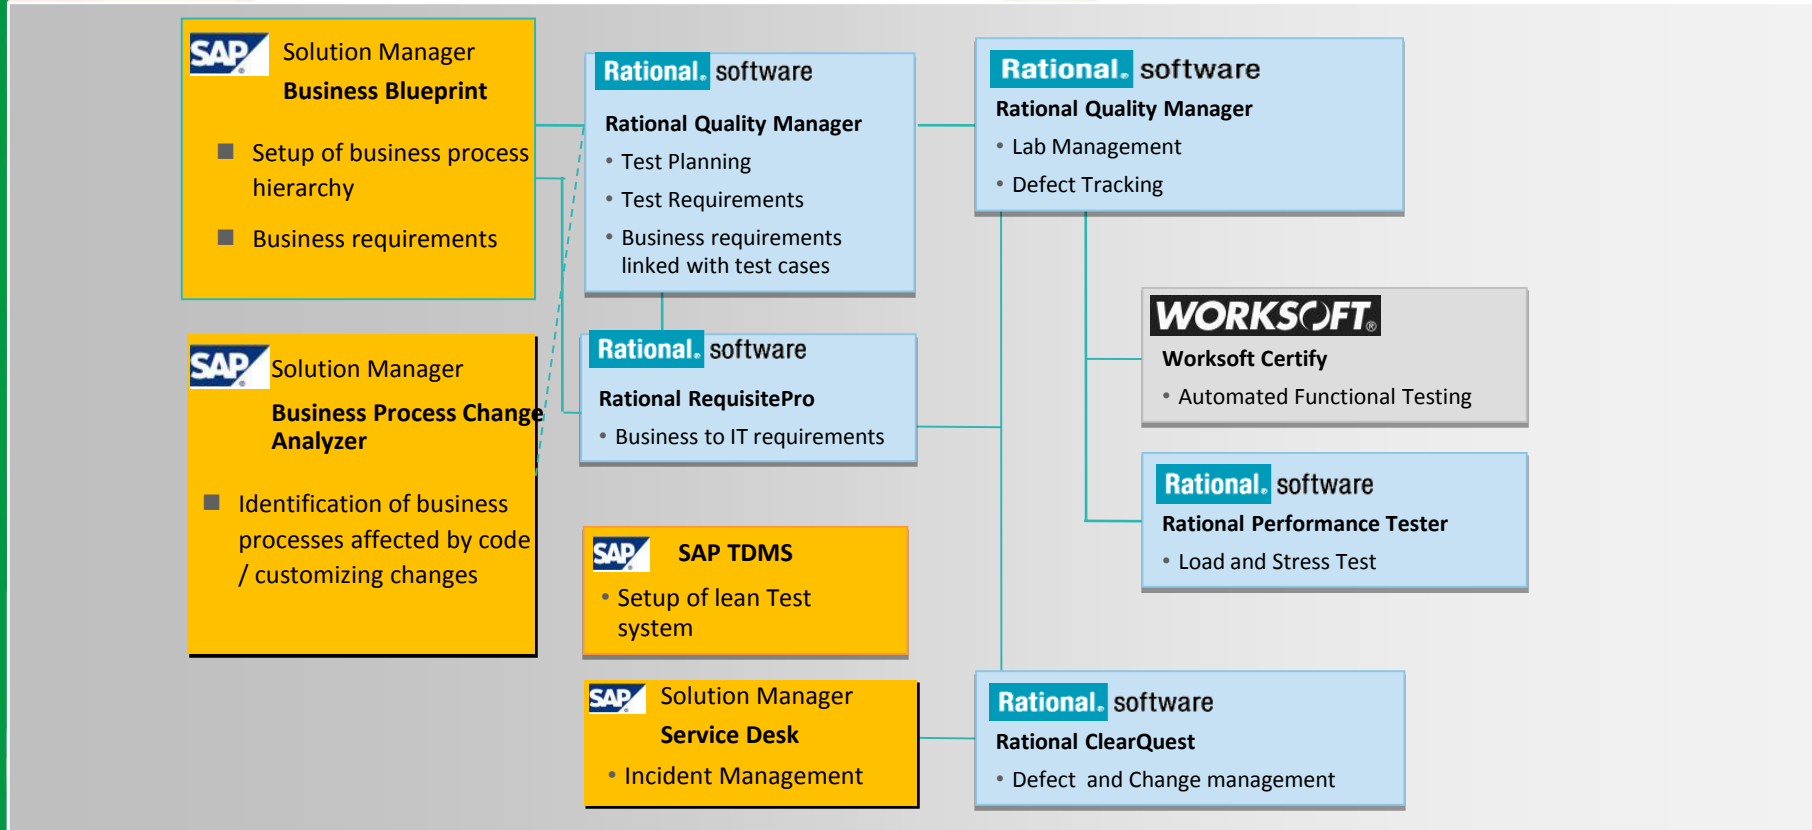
SAP Solution Manager
Business Blueprint

Setup of business process hierarchy

Business requirements

Rational. software
Rational Quality Manager
• Test Planning
• Test Requirements
• Business requirements linked with test cases

Rational. software
Rational Quality Manager
• Lab Management
• Defect Tracking

SAP Solution Manager
Business Process Change Analyzer

Identification of business processes affected by code / customizing changes

Rational. software
Rational RequisitePro
• Business to IT requirements

WORKSOFT
Worksoft Certify
• Automated Functional Testing

Rational. software
Rational Performance Tester
• Load and Stress Test

SAP SAP TDMS
• Setup of lean Test system

SAP Solution Manager
Service Desk
• Incident Management

Rational. software
Rational ClearQuest
• Defect and Change management